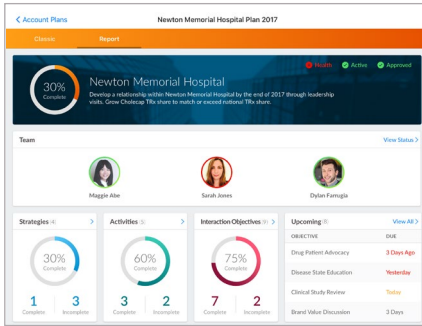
< Account Plans

Newton Memorial Hospital Plan 2017

Classic

Report

Assist

Active

Approved

30%
Complete

Newton Memorial Hospital

Develop a relationship within Newton Memorial Hospital by the end of 2017 through leadership visits. Grow Cholecap TRx share to match or exceed national TRx share.

Team

View Status >

Maggie Abe

Sarah Jones

Dylan Farrugia

Strategies (4) >

30%
Complete

1
Complete

3
Incomplete

Activities (5) >

60%
Complete

3
Complete

2
Incomplete

Interaction Objectives (9) >

75%
Complete

7
Complete

2
Incomplete

Upcoming (8)

View All >

| OBJECTIVE | DUE |
|---|---|
| Drug Patient Advocacy | 3 Days Ago |
| Disease State Education | Yesterday |
| Clinical Study Review | Today |
| Brand Value Discussion | 3 Days |